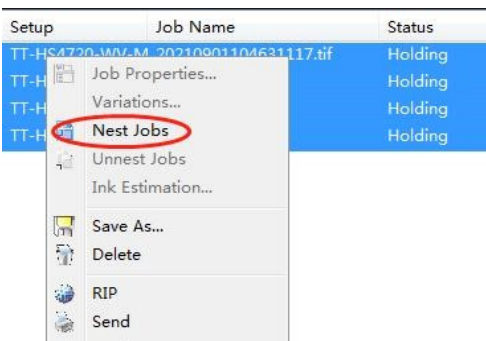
| Setup | Job Name | Status |
|---|---|---|
| TT-HS4720-WV-M | 20210901104631117.tif | Holding |
| TT-H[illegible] | | Holding |
| TT-H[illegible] | | Holding |
| TT-H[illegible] | | Holding |

Job Properties...
Variations...
Nest Jobs
Unnest Jobs
Ink Estimation...
Save As...
Delete
RIP
Send